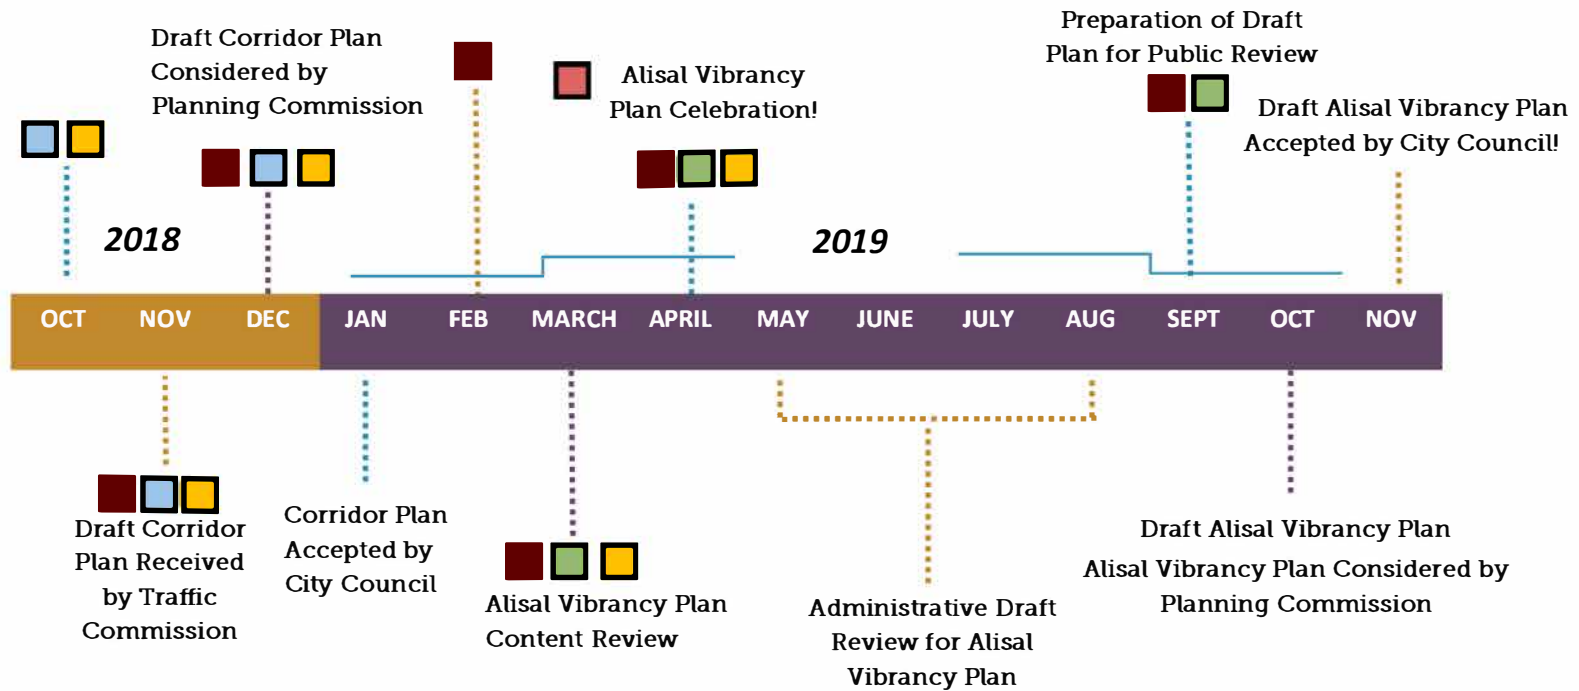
Draft Corridor Plan Considered by Planning Commission

Alisal Vibrancy Plan Celebration!

Preparation of Draft Plan for Public Review

Draft Alisal Vibrancy Plan Accepted by City Council!

2018

2019

| OCT | NOV | DEC | JAN | FEB | MARCH | APRIL | MAY | JUNE | JULY | AUG | SEPT | OCT | NOV |
|---|---|---|---|---|---|---|---|---|---|---|---|---|---|

Draft Corridor Plan Received by Traffic Commission

Corridor Plan Accepted by City Council

Alisal Vibrancy Plan Content Review

Administrative Draft Review for Alisal Vibrancy Plan

Draft Alisal Vibrancy Plan

Alisal Vibrancy Plan Considered by Planning Commission